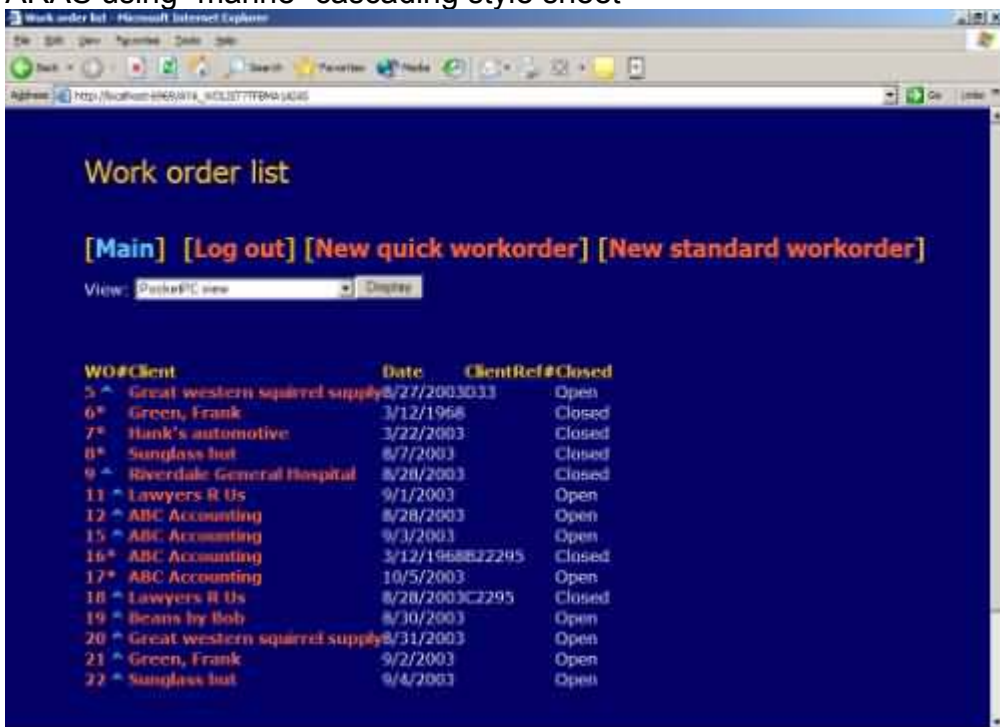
Work order list - Microsoft Internet Explorer

File Edit View Favorites Tools Help

Back Search Favorites Media

Address http://localhost:6969/AYA_WOLIST?FBMA1AD40

Go Links

Work order list

[Main] [Log out] [New quick workorder] [New standard workorder]

View: PocketPC view Display

| WO# | Client | Date | ClientRef# | Closed |
|---|---|---|---|---|
| 5 ^ | Great western squirrel supply | 8/27/2003 | D33 | Open |
| 6* | Green, Frank | 3/12/1968 | | Closed |
| 7* | Hank's automotive | 3/22/2003 | | Closed |
| 8* | Sunglass hut | 8/7/2003 | | Closed |
| 9 ^ | Riverdale General Hospital | 8/28/2003 | | Closed |
| 11 ^ | Lawyers R Us | 9/1/2003 | | Open |
| 12 ^ | ABC Accounting | 8/28/2003 | | Open |
| 15 ^ | ABC Accounting | 9/3/2003 | | Open |
| 16* | ABC Accounting | 3/12/1968 | B22295 | Closed |
| 17* | ABC Accounting | 10/5/2003 | | Open |
| 18 ^ | Lawyers R Us | 8/28/2003 | C2295 | Closed |
| 19 ^ | Beans by Bob | 8/30/2003 | | Open |
| 20 ^ | Great western squirrel supply | 8/31/2003 | | Open |
| 21 ^ | Green, Frank | 9/2/2003 | | Open |
| 22 ^ | Sunglass hut | 9/4/2003 | | Open |